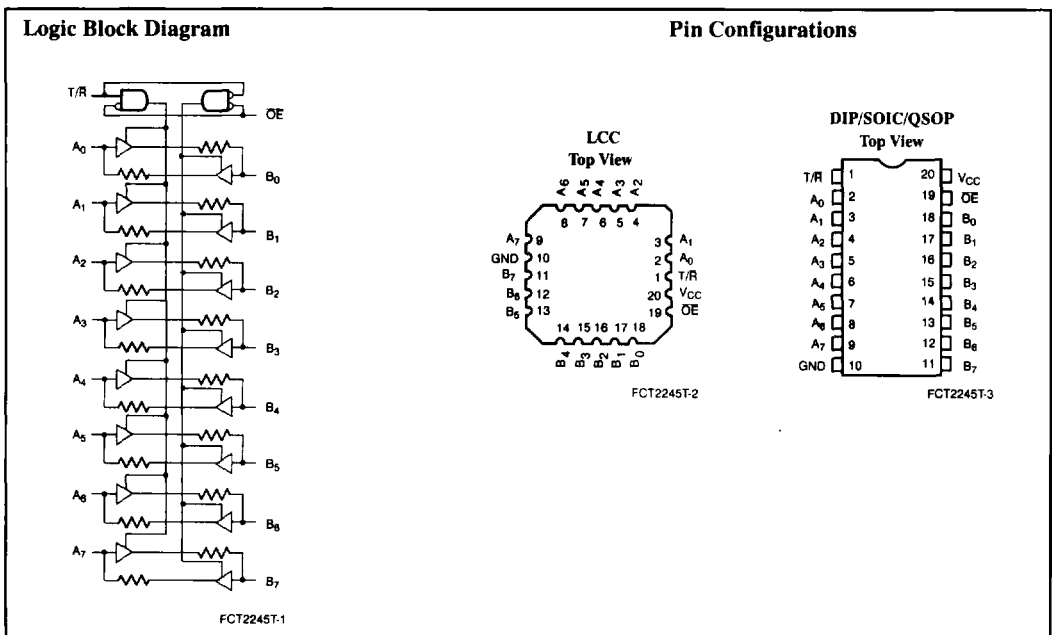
Logic Block Diagram

T/$\overline{R}$

$\overline{OE}$

$A_0$ $B_0$
$A_1$ $B_1$
$A_2$ $B_2$
$A_3$ $B_3$
$A_4$ $B_4$
$A_5$ $B_5$
$A_6$ $B_6$
$A_7$ $B_7$

FCT2245T-1

Pin Configurations

LCC
Top View

$A_6$ $A_5$ $A_4$ $A_3$ $A_2$
8 7 6 5 4

$A_7$ 9
GND 10
$B_7$ 11
$B_6$ 12
$B_5$ 13

3 $A_1$
2 $A_0$
1 T/$\overline{R}$
20 $V_{CC}$
19 $\overline{OE}$

14 15 16 17 18
$B_4$ $B_3$ $B_2$ $B_1$ $B_0$

FCT2245T-2

DIP/SOIC/QSOP
Top View

| | | | |
|---|---|---|---|
| T/$\overline{R}$ | 1 | 20 | $V_{CC}$ |
| $A_0$ | 2 | 19 | $\overline{OE}$ |
| $A_1$ | 3 | 18 | $B_0$ |
| $A_2$ | 4 | 17 | $B_1$ |
| $A_3$ | 5 | 16 | $B_2$ |
| $A_4$ | 6 | 15 | $B_3$ |
| $A_5$ | 7 | 14 | $B_4$ |
| $A_6$ | 8 | 13 | $B_5$ |
| $A_7$ | 9 | 12 | $B_6$ |
| GND | 10 | 11 | $B_7$ |

FCT2245T-3